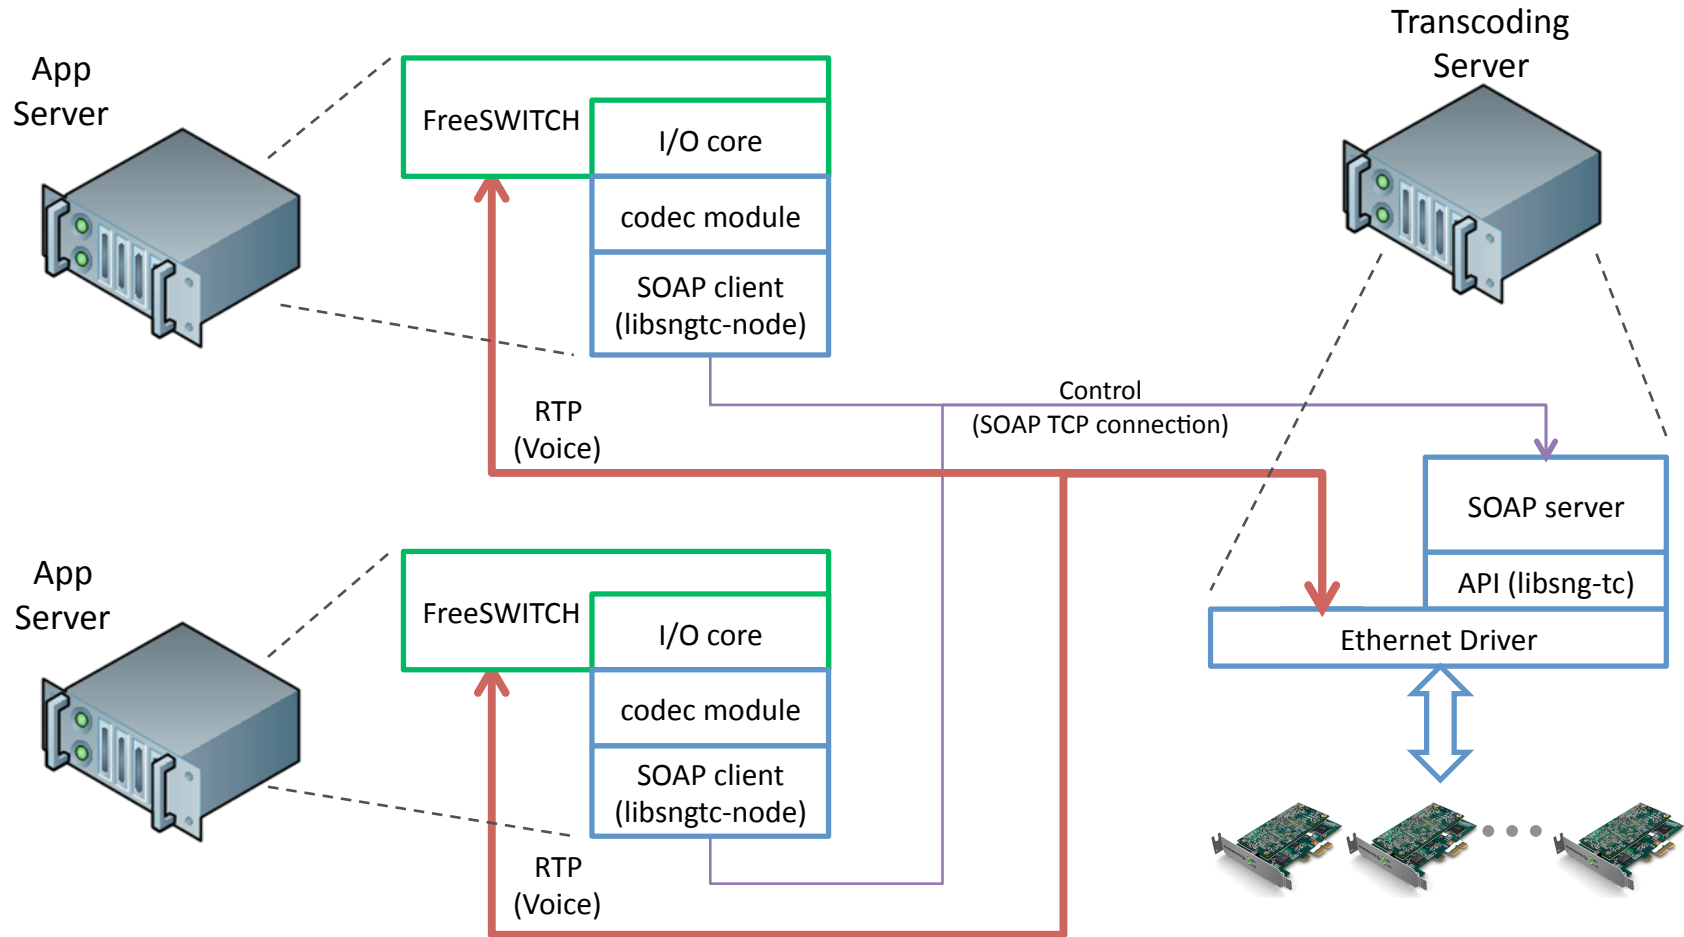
App Server

FreeSWITCH

I/O core

codec module

SOAP client (libsngtc-node)

Transcoding Server

RTP (Voice)

Control (SOAP TCP connection)

SOAP server

API (libsng-tc)

Ethernet Driver

App Server

FreeSWITCH

I/O core

codec module

SOAP client (libsngtc-node)

RTP (Voice)